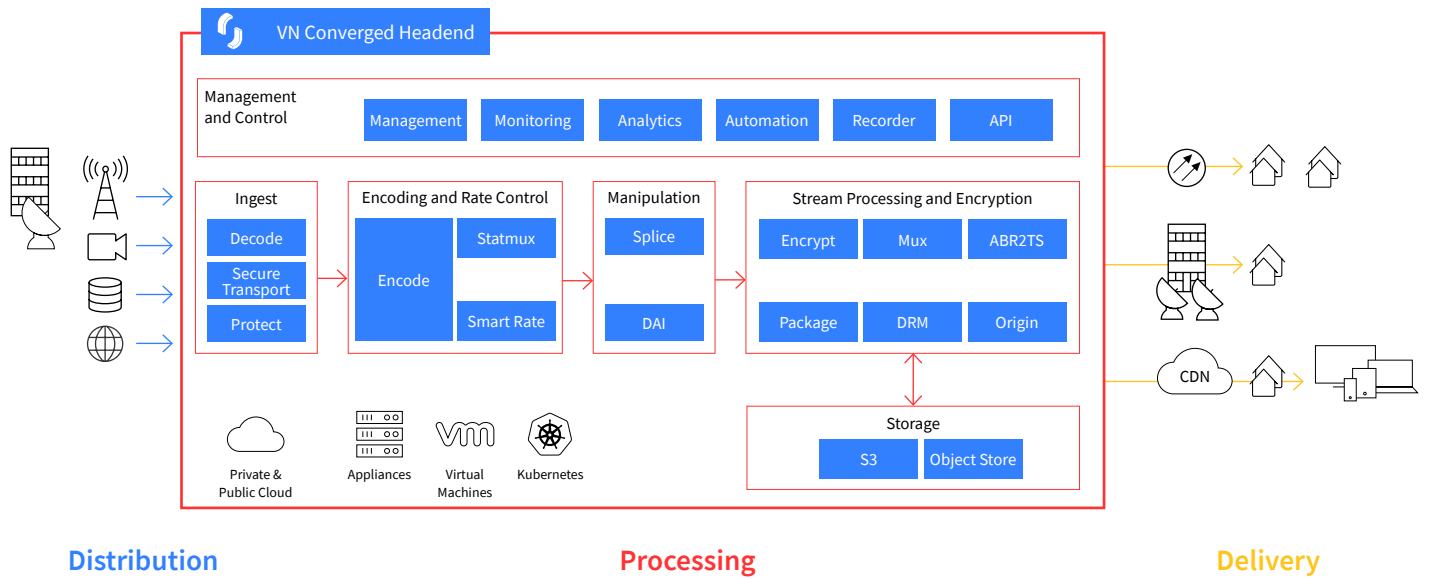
VN Converged Headend

Management and Control

Management

Monitoring

Analytics

Automation

Recorder

API

Ingest

Decode

Secure Transport

Protect

Encoding and Rate Control

Encode

Statmux

Smart Rate

Manipulation

Splice

DAI

Stream Processing and Encryption

Encrypt

Mux

ABR2TS

Package

DRM

Origin

Storage

S3

Object Store

Private & Public Cloud

Appliances

vm

Virtual Machines

Kubernetes

CDN

Distribution

Processing

Delivery